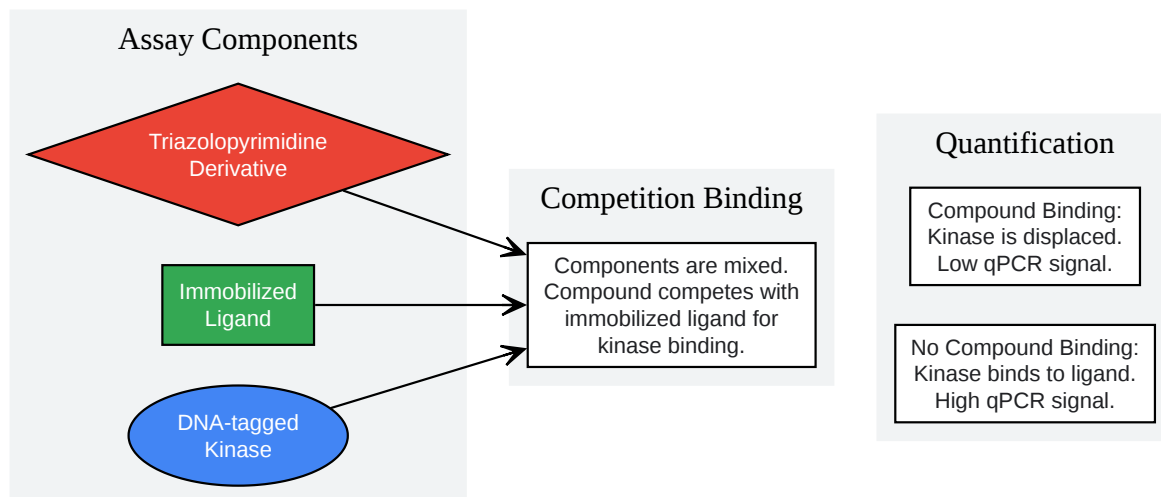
Assay Components

Triazolopyrimidine Derivative

Immobilized Ligand

DNA-tagged Kinase

Competition Binding

Components are mixed. Compound competes with immobilized ligand for kinase binding.

Quantification

Compound Binding: Kinase is displaced. Low qPCR signal.

No Compound Binding: Kinase binds to ligand. High qPCR signal.